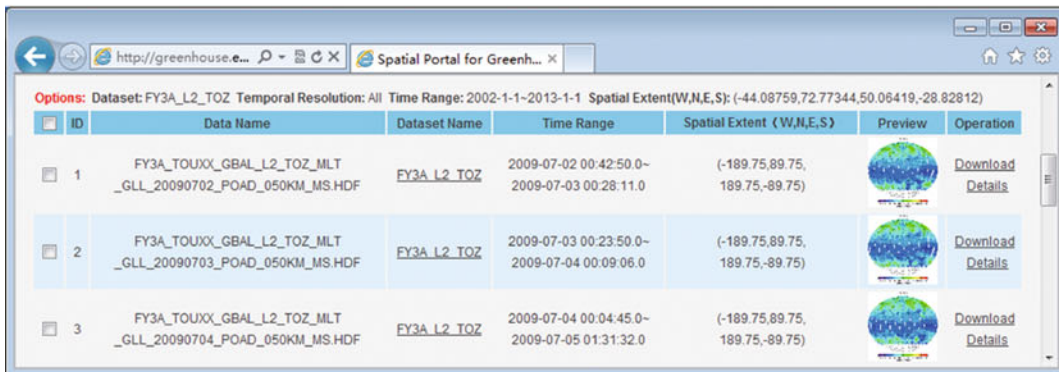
http://greenhouse.e... Spatial Portal for Greenh... ×

Options: Dataset: FY3A_L2_TOZ Temporal Resolution: All Time Range: 2002-1-1~2013-1-1 Spatial Extent(W,N,E,S): (-44.08759,72.77344,50.06419,-28.82812)

| | ID | Data Name | Dataset Name | Time Range | Spatial Extent（W,N,E,S） | Preview | Operation |
|---|---|---|---|---|---|---|---|
| | 1 | FY3A_TOUXX_GBAL_L2_TOZ_MLT_GLL_20090702_POAD_050KM_MS.HDF | FY3A_L2_TOZ | 2009-07-02 00:42:50.0~ 2009-07-03 00:28:11.0 | (-189.75,89.75, 189.75,-89.75) | | Download Details |
| | 2 | FY3A_TOUXX_GBAL_L2_TOZ_MLT_GLL_20090703_POAD_050KM_MS.HDF | FY3A_L2_TOZ | 2009-07-03 00:23:50.0~ 2009-07-04 00:09:06.0 | (-189.75,89.75, 189.75,-89.75) | | Download Details |
| | 3 | FY3A_TOUXX_GBAL_L2_TOZ_MLT_GLL_20090704_POAD_050KM_MS.HDF | FY3A_L2_TOZ | 2009-07-04 00:04:45.0~ 2009-07-05 01:31:32.0 | (-189.75,89.75, 189.75,-89.75) | | Download Details |